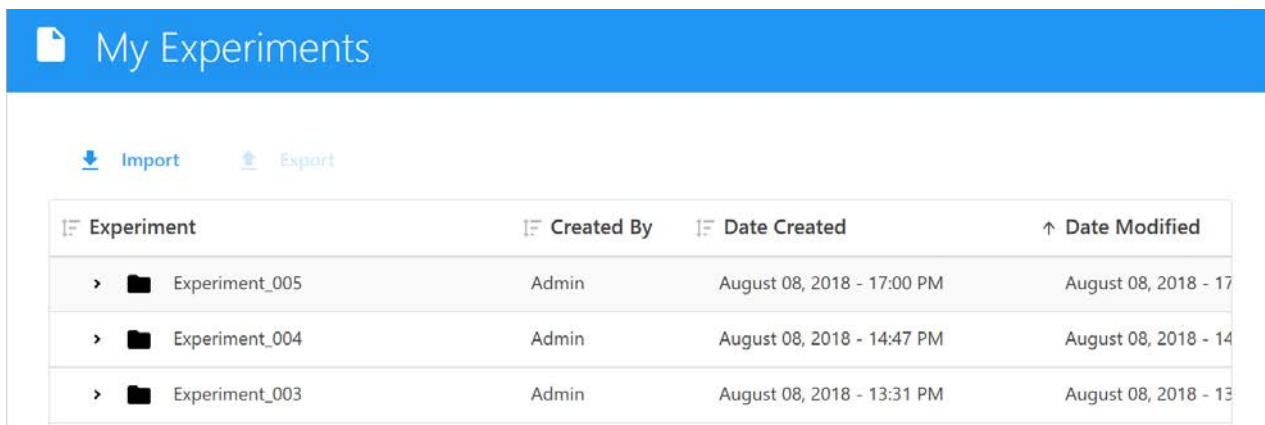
My Experiments

Import Export

| Experiment | Created By | Date Created | ↑ Date Modified |
|---|---|---|---|
| Experiment_005 | Admin | August 08, 2018 - 17:00 PM | August 08, 2018 - 17 |
| Experiment_004 | Admin | August 08, 2018 - 14:47 PM | August 08, 2018 - 14 |
| Experiment_003 | Admin | August 08, 2018 - 13:31 PM | August 08, 2018 - 13 |